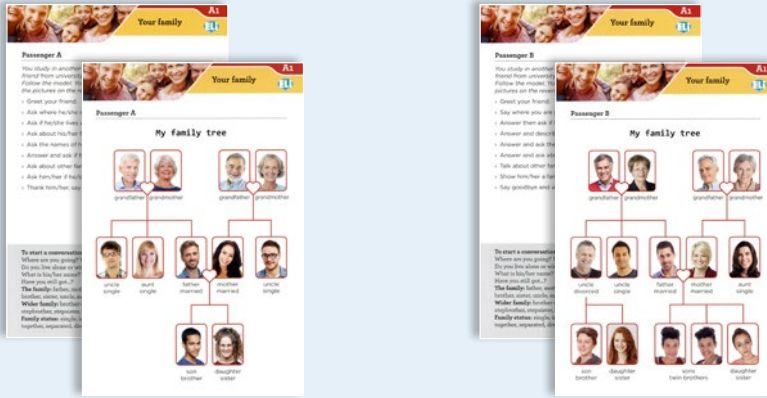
Your family A1

Passenger A

You study in another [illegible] friend from university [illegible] Follow the model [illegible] the pictures on the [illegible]

Greet your friend.

Ask where he/she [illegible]

Ask if he/she lives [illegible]

Ask about his/her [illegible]

Ask the names of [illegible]

Answer and ask if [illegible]

Ask about other fa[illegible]

Ask him/her if he/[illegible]

Thank him/her, say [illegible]

To start a conversation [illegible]
Where are you going? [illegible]
Do you live alone or wi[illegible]
What is his/her name? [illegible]
Have you still got...? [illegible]
The family: father, mot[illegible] brother, sister, uncle, au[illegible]
Wider family: brother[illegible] stepbrother, stepsister, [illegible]
Family status: single, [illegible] together, separated, div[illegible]

Your family A1

Passenger A

My family tree

grandfather grandmother

grandfather grandmother

uncle single

aunt single

father married

mother married

uncle single

son brother

daughter sister

Your family A1

Passenger B

You study in another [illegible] friend from university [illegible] Follow the model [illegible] the pictures on the reve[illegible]

Greet your friend.

Say where you are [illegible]

Answer then ask if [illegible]

Answer and describ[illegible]

Answer and ask a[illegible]

Answer and ask al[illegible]

Talk about other fa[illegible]

Show him/her a fam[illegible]

Say goodbye and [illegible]

To start a conversation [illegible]
Where are you going? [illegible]
Do you live alone or wi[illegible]
What is his/her name? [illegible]
Have you still got...? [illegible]
The family: father, mot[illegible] brother, sister, uncle, au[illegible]
Wider family: brother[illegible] stepbrother, stepsister, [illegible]
Family status: single, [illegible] together, separated, div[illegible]

Your family A1

Passenger B

My family tree

grandfather grandmother

grandfather grandmother

uncle divorced

uncle single

father married

mother married

aunt single

son brother

daughter sister

sons twin brothers

daughter sister